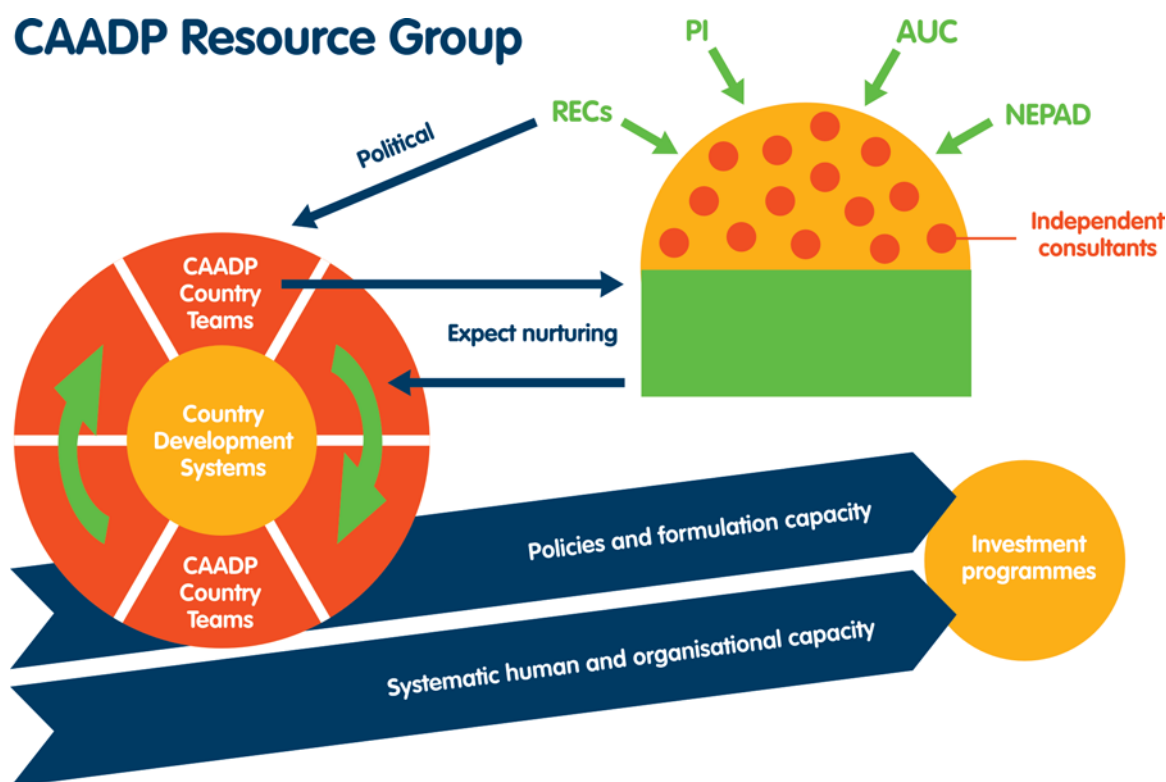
CAADP Resource Group

PI

AUC

RECs

NEPAD

Political

Independent consultants

CAADP Country Teams

Expect nurturing

Country Development Systems

CAADP Country Teams

Policies and formulation capacity

Investment programmes

Systematic human and organisational capacity